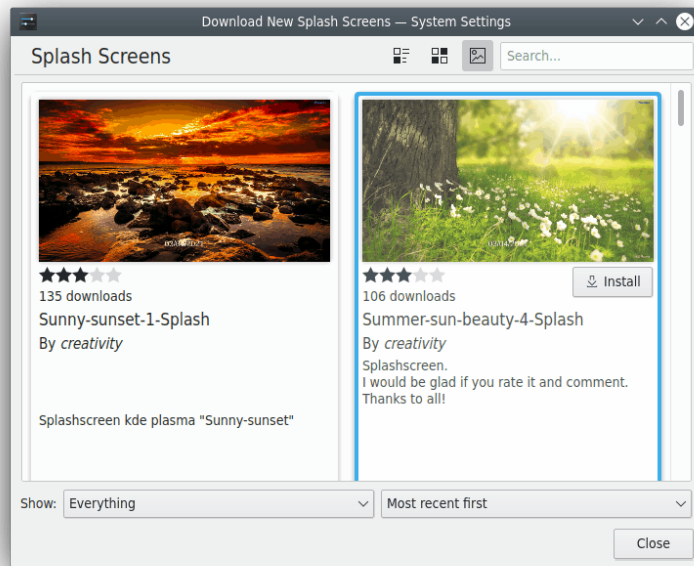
Download New Splash Screens — System Settings

Splash Screens

Search...

135 downloads

Sunny-sunset-1-Splash

By *creativity*

Splashscreen kde plasma "Sunny-sunset"

Install

106 downloads

Summer-sun-beauty-4-Splash

By *creativity*

Splashscreen.
I would be glad if you rate it and comment.
Thanks to all!

Show: Everything

Most recent first

Close